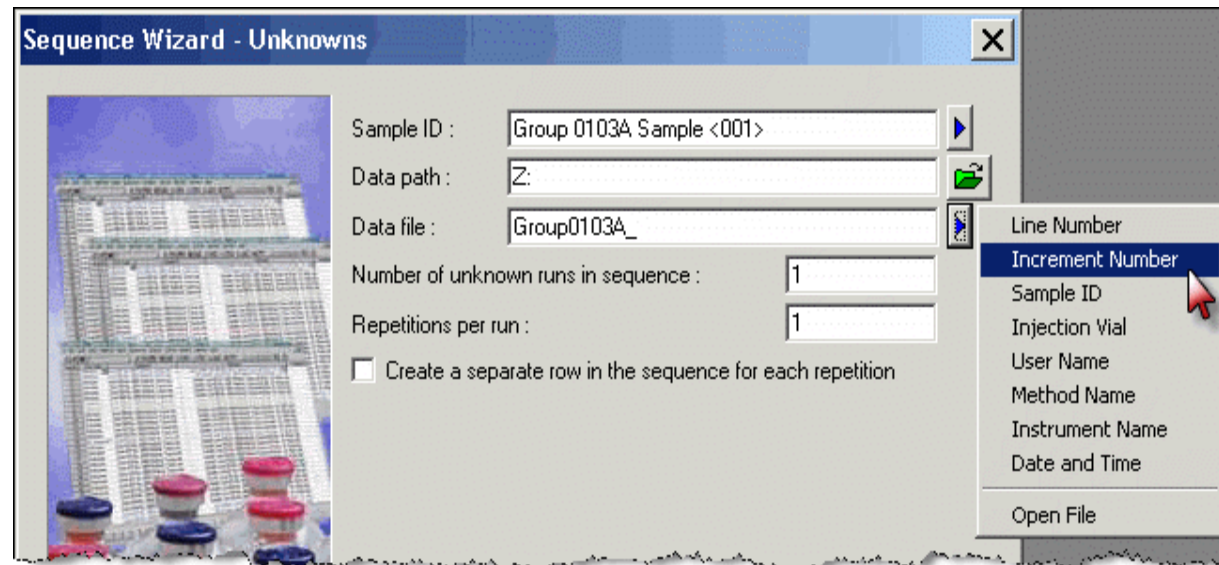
Sequence Wizard - Unknowns

Sample ID : Group 0103A Sample <001>

Data path : Z:

Data file : Group0103A_

Number of unknown runs in sequence : 1

Repetitions per run : 1

Create a separate row in the sequence for each repetition

Line Number
Increment Number
Sample ID
Injection Vial
User Name
Method Name
Instrument Name
Date and Time
Open File